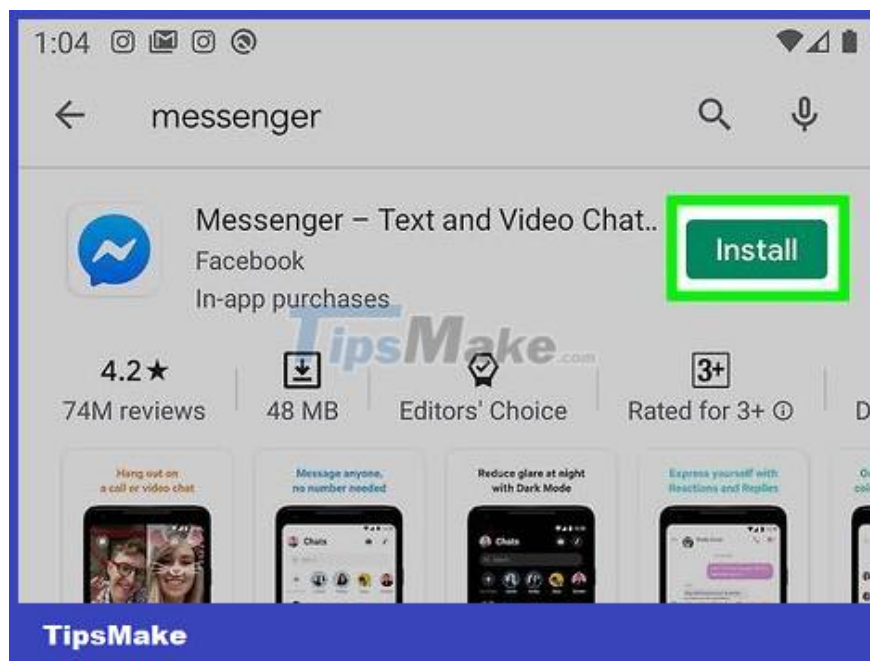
1:04

messenger

Messenger – Text and Video Chat..
Facebook
In-app purchases

Install

TipsMake.com

4.2★
74M reviews

48 MB

Editors' Choice

3+
Rated for 3+ ⓘ

D

Hang out on a call or video chat

Message anyone, no number needed

Chats

Reduce glare at night with Dark Mode

Chats

Express yourself with Reactions and Replies

TipsMake